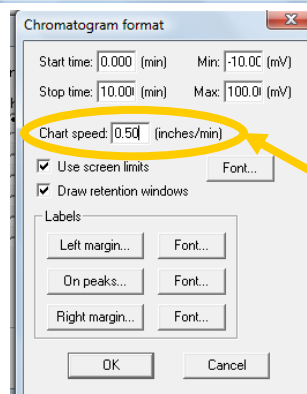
Chromatogram format

Start time: 0.000 (min)
Min: -10.00 (mV)

Stop time: 10.00 (min)
Max: 100.0 (mV)

Chart speed: 0.50 (inches/min)

Use screen limits
Font...

Draw retention windows

Labels

Left margin...
Font...

On peaks...
Font...

Right margin...
Font...

OK
Cancel